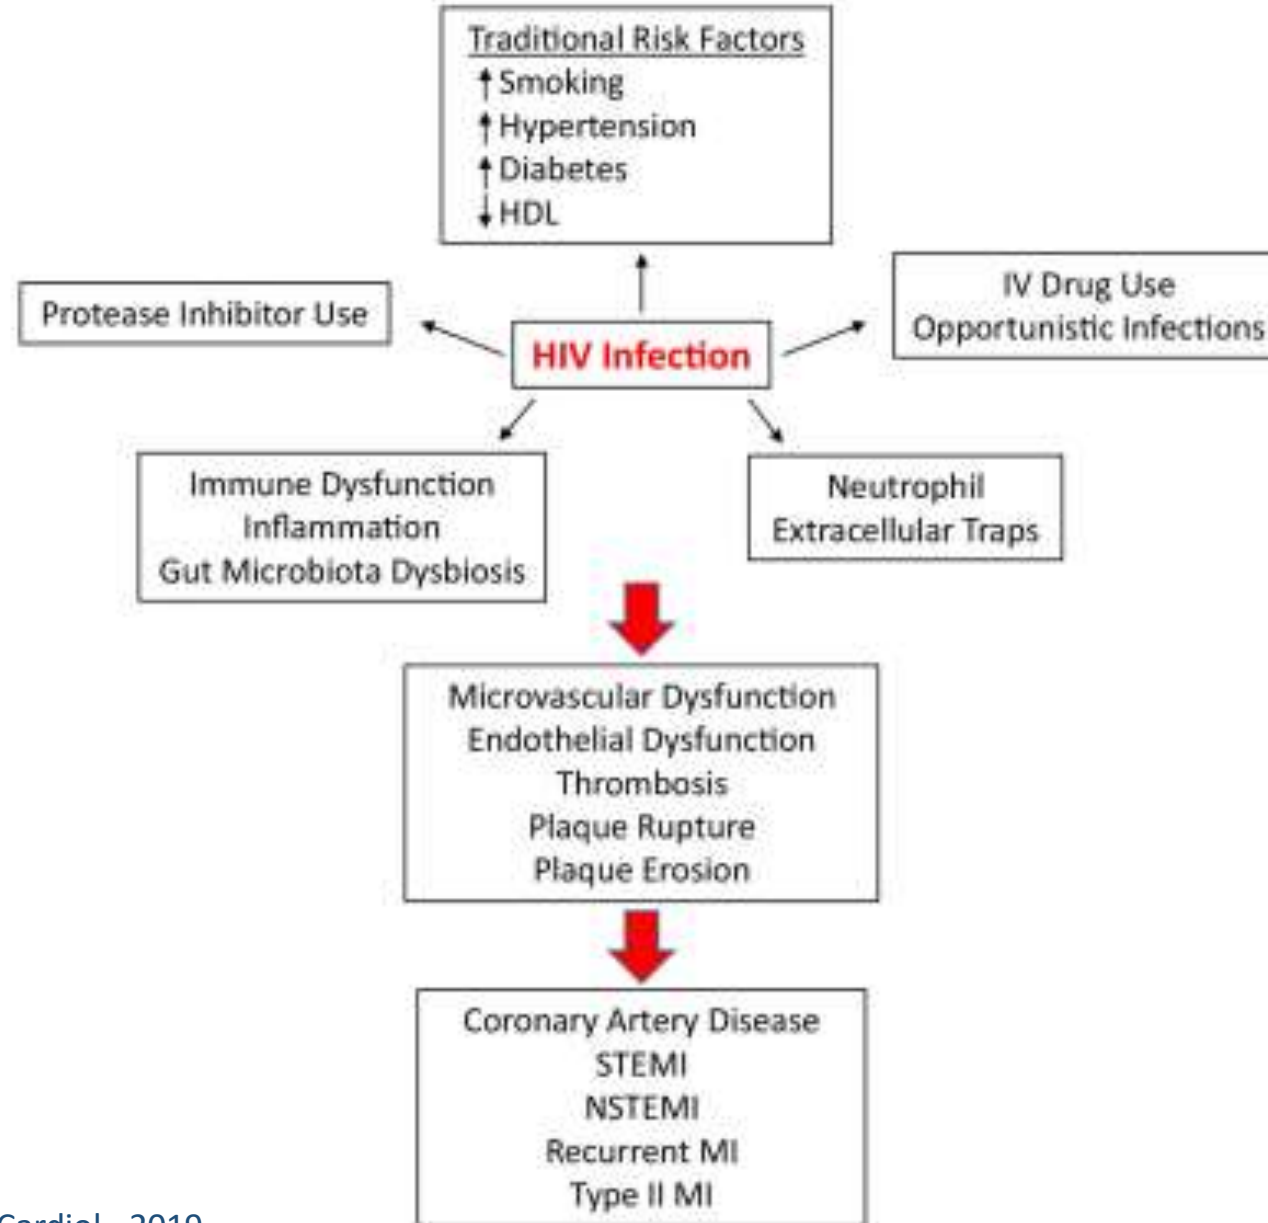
Traditional Risk Factors
↑Smoking
↑Hypertension
↑Diabetes
↓HDL

Protease Inhibitor Use

HIV Infection

IV Drug Use
Opportunistic Infections

Immune Dysfunction
Inflammation
Gut Microbiota Dysbiosis

Neutrophil
Extracellular Traps

Microvascular Dysfunction
Endothelial Dysfunction
Thrombosis
Plaque Rupture
Plaque Erosion

Coronary Artery Disease
STEMI
NSTEMI
Recurrent MI
Type II MI

Cardiol 2019